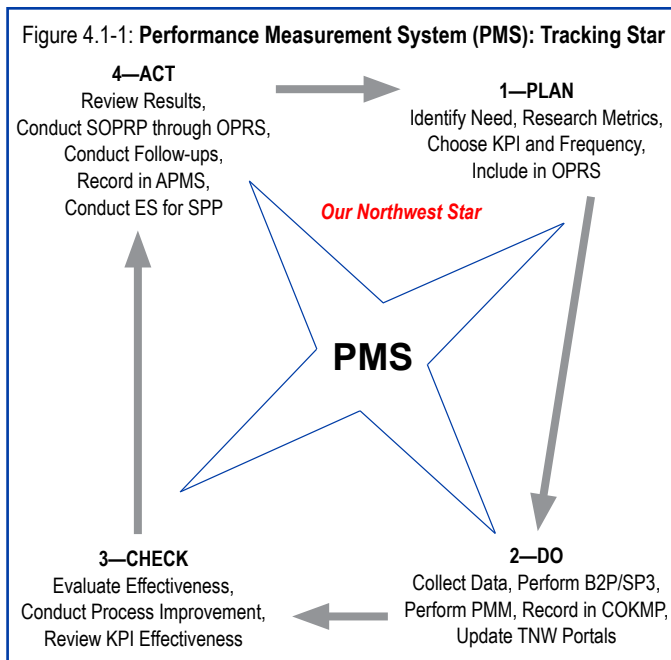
Figure 4.1-1: **Performance Measurement System (PMS): Tracking Star**

4—ACT
Review Results,
Conduct SOPRP through OPRS,
Conduct Follow-ups,
Record in APMS,
Conduct ES for SPP

1—PLAN
Identify Need, Research Metrics,
Choose KPI and Frequency,
Include in OPRS

Our Northwest Star

PMS

3—CHECK
Evaluate Effectiveness,
Conduct Process Improvement,
Review KPI Effectiveness

2—DO
Collect Data, Perform B2P/SP3,
Perform PMM, Record in COKMP,
Update TNW Portals